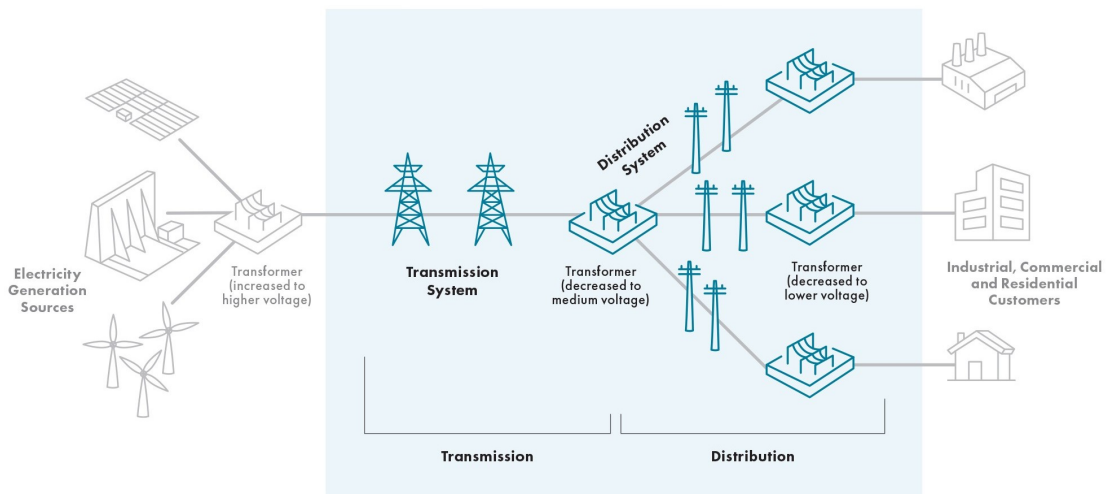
Distribution System

Electricity Generation Sources

Transformer (increased to higher voltage)

Transmission System

Transformer (decreased to medium voltage)

Transformer (decreased to lower voltage)

Industrial, Commercial and Residential Customers

Transmission

Distribution